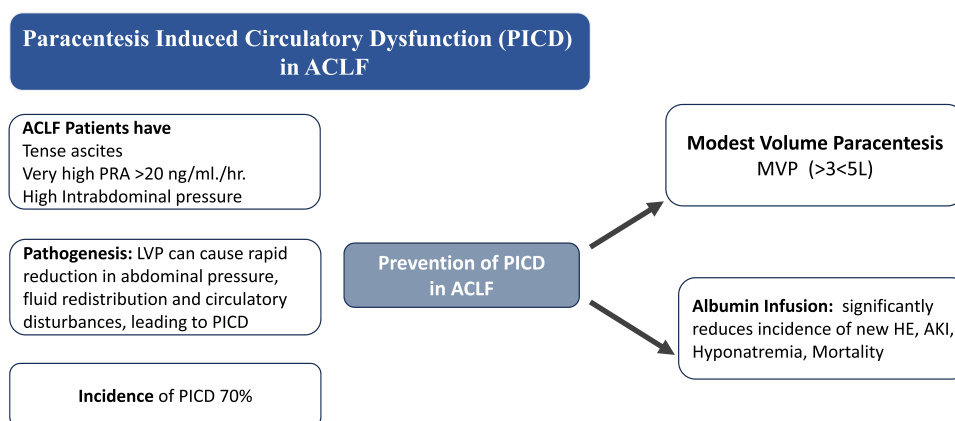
Paracentesis Induced Circulatory Dysfunction (PICD) in ACLF

ACLF Patients have
Tense ascites
Very high PRA >20 ng/ml./hr.
High Intrabdominal pressure

Pathogenesis: LVP can cause rapid reduction in abdominal pressure, fluid redistribution and circulatory disturbances, leading to PICD

Incidence of PICD 70%

Prevention of PICD in ACLF

Modest Volume Paracentesis
MVP (>3<5L)

Albumin Infusion: significantly reduces incidence of new HE, AKI, Hyponatremia, Mortality